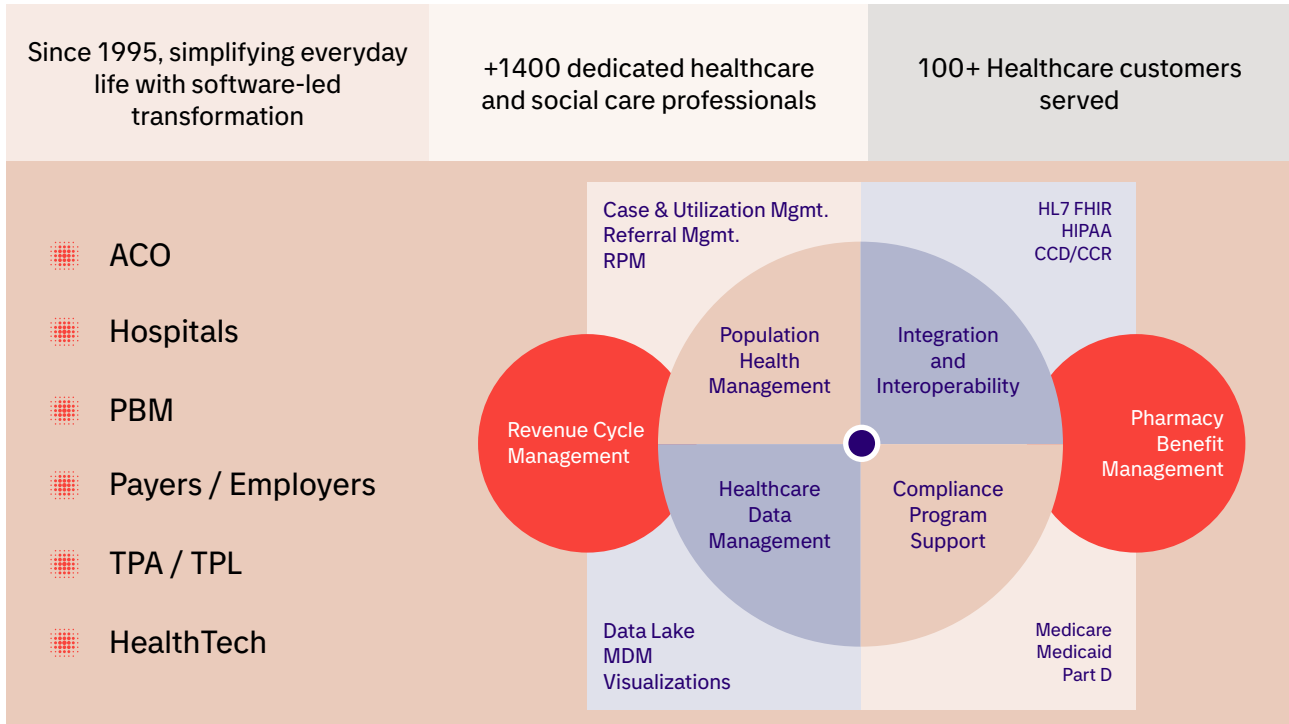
Since 1995, simplifying everyday life with software-led transformation

+1400 dedicated healthcare and social care professionals

100+ Healthcare customers served

ACO

Hospitals

PBM

Payers / Employers

TPA / TPL

HealthTech

Case & Utilization Mgmt.
Referral Mgmt.
RPM

HL7 FHIR
HIPAA
CCD/CCR

Population Health Management

Integration and Interoperability

Revenue Cycle Management

Pharmacy Benefit Management

Healthcare Data Management

Compliance Program Support

Data Lake
MDM
Visualizations

Medicare
Medicaid
Part D